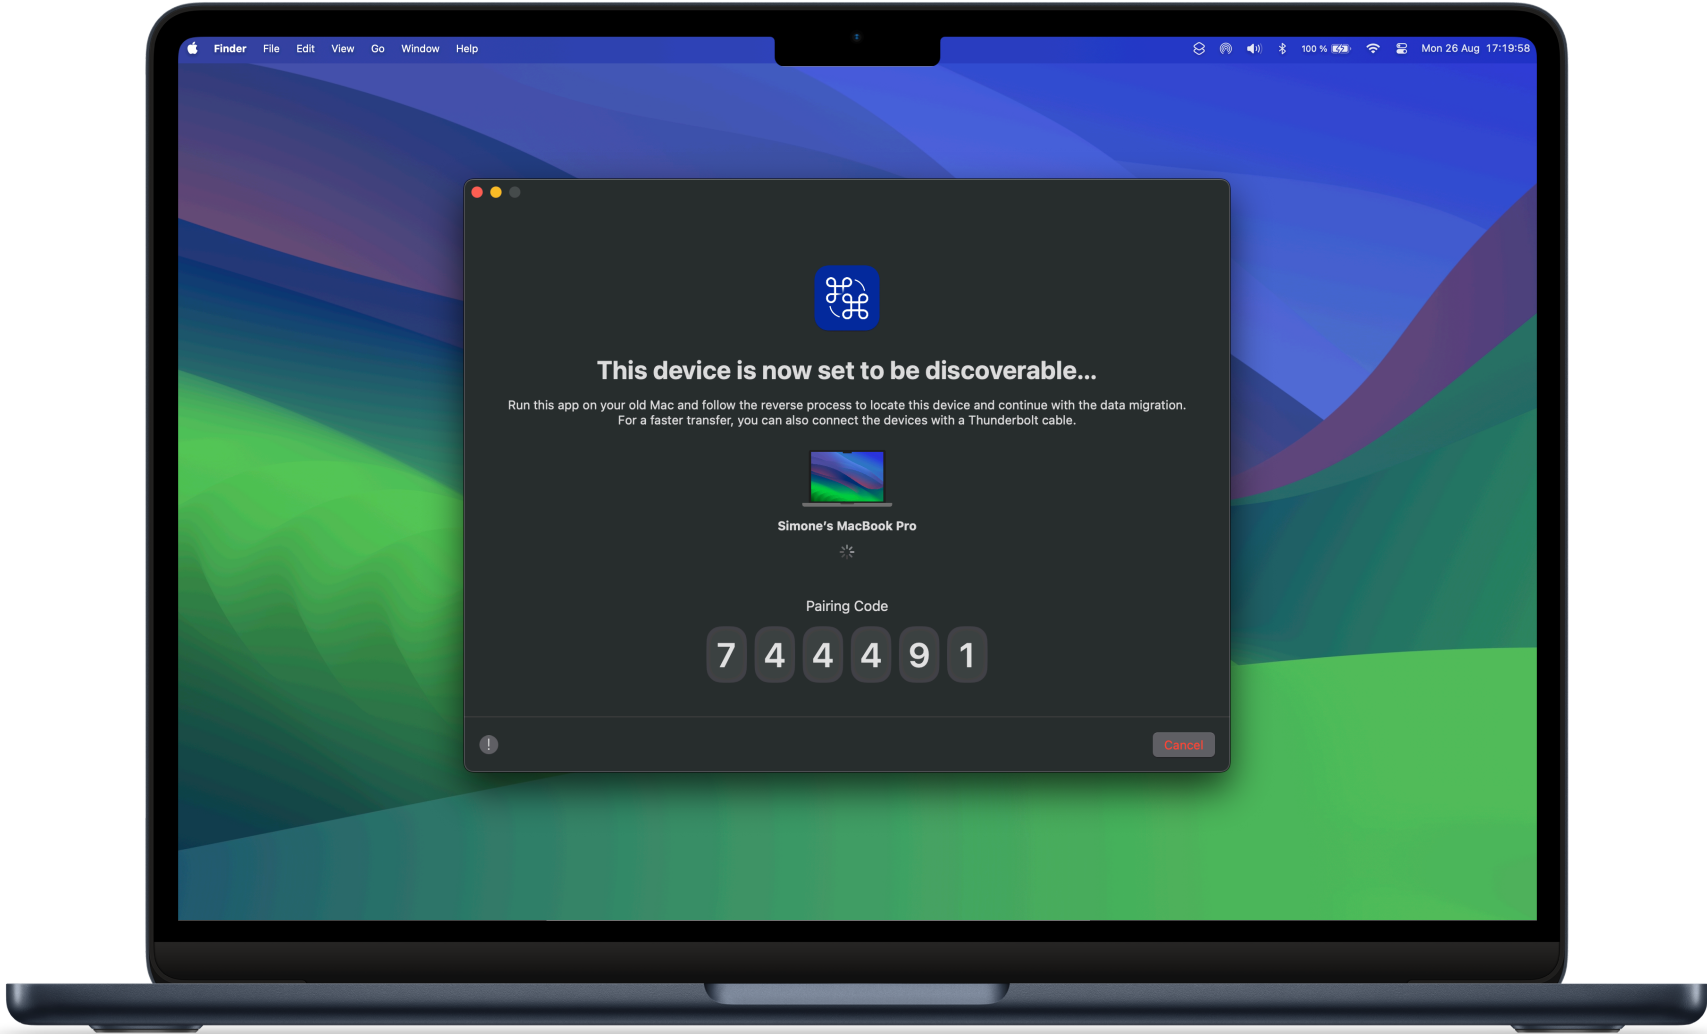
Finder File Edit View Go Window Help

100 % Mon 26 Aug 17:19:58

This device is now set to be discoverable...

Run this app on your old Mac and follow the reverse process to locate this device and continue with the data migration. For a faster transfer, you can also connect the devices with a Thunderbolt cable.

Simone's MacBook Pro

Pairing Code

7 4 4 4 9 1

!

Cancel